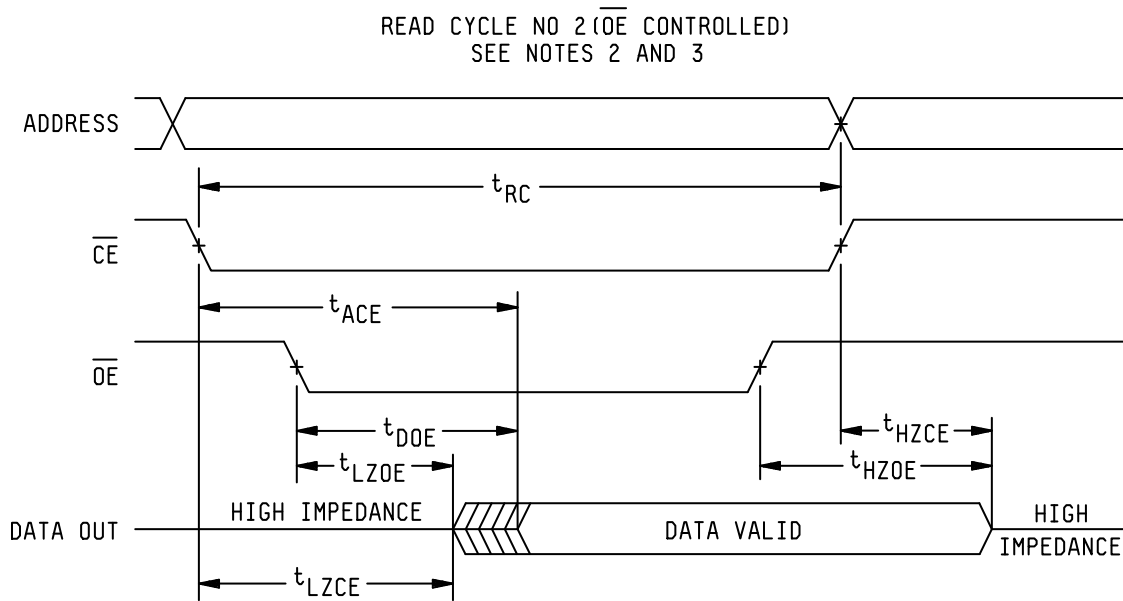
READ CYCLE NO 2($\overline{OE}$ CONTROLLED)
SEE NOTES 2 AND 3

ADDRESS

$t_{RC}$

$\overline{CE}$

$t_{ACE}$

$\overline{OE}$

$t_{DOE}$

$t_{LZOE}$

$t_{HZCE}$

$t_{HZOE}$

DATA OUT

HIGH IMPEDANCE

DATA VALID

HIGH IMPEDANCE

$t_{LZCE}$